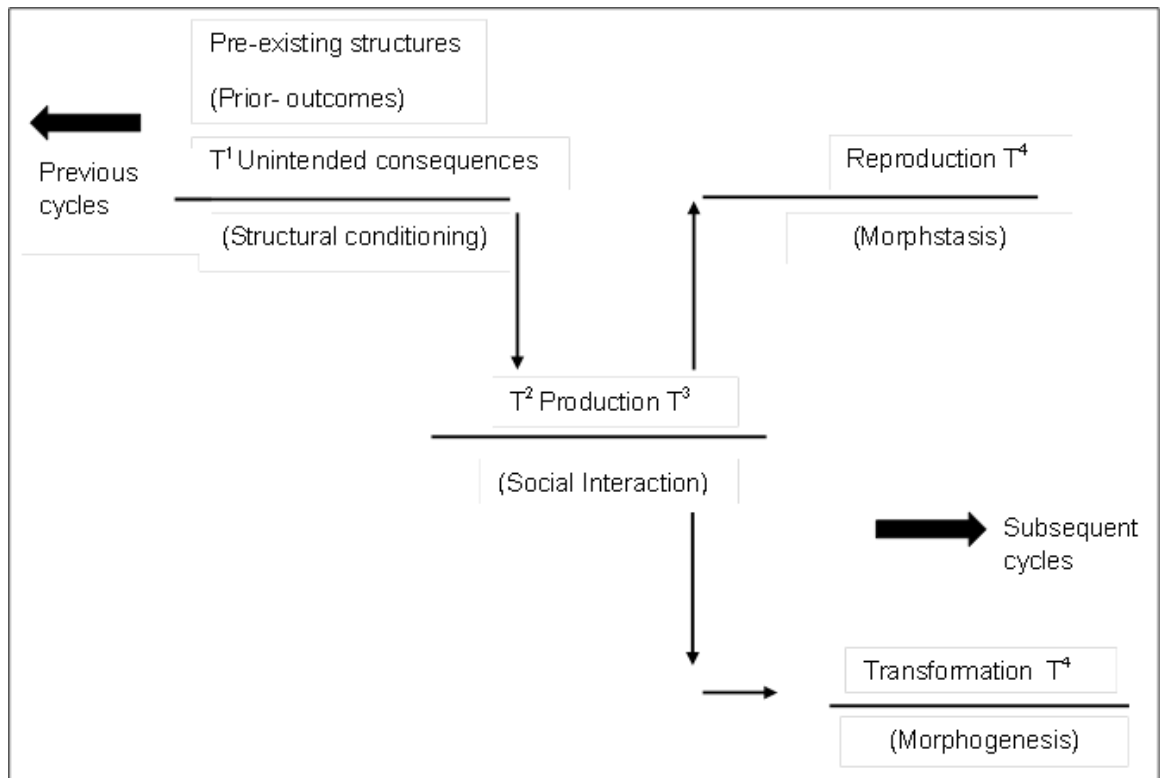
Pre-existing structures

(Prior- outcomes)

Previous cycles

$T^1$ Unintended consequences

(Structural conditioning)

Reproduction $T^4$

(Morphstasis)

$T^2$ Production $T^3$

(Social Interaction)

Subsequent cycles

Transformation $T^4$

(Morphogenesis)